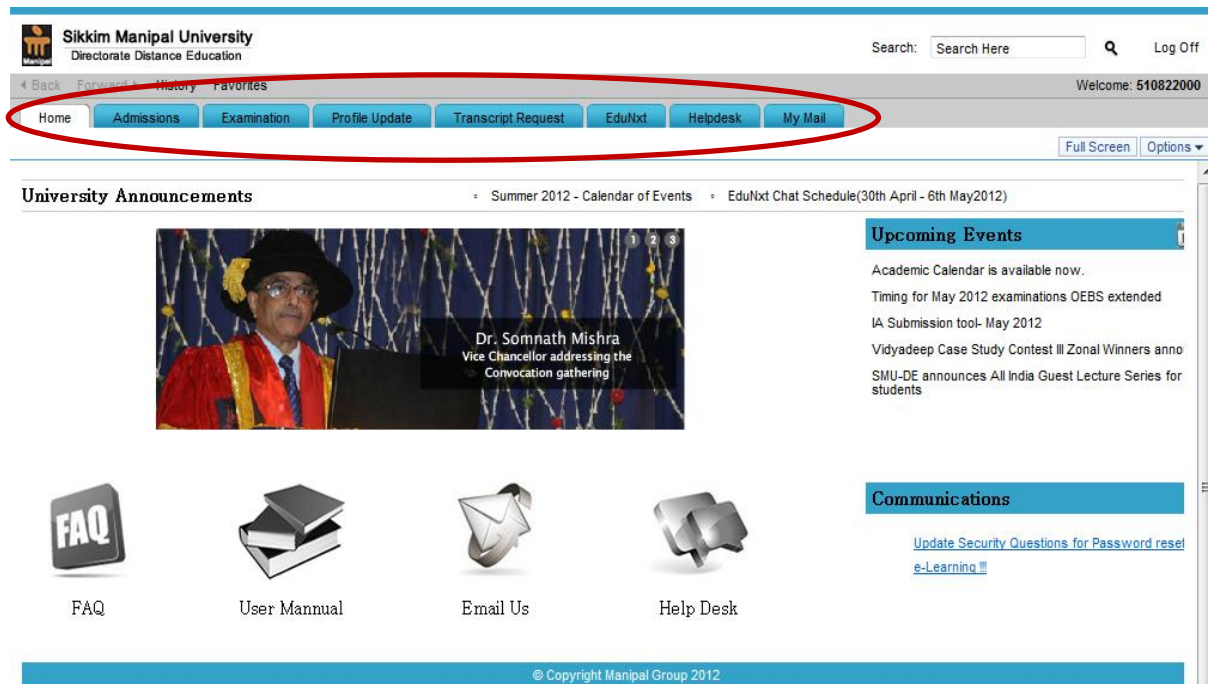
Manipal

Sikkim Manipal University
Directorate Distance Education

Search: Search Here Log Off

◂ Back Forward ▸ History Favorites

Welcome: 510822000

Home Admissions Examination Profile Update Transcript Request EduNxt Helpdesk My Mail

Full Screen Options ▾

University Announcements

▫ Summer 2012 - Calendar of Events ▫ EduNxt Chat Schedule(30th April - 6th May2012)

1 2 3

Dr. Somnath Mishra
Vice Chancellor addressing the Convocation gathering

Upcoming Events

Academic Calendar is available now.

Timing for May 2012 examinations OEBS extended

IA Submission tool- May 2012

Vidyadeep Case Study Contest III Zonal Winners anno

SMU-DE announces All India Guest Lecture Series for students

FAQ

FAQ

User Mannual

Email Us

Help Desk

Communications

Update Security Questions for Password reset

e-Learning !!!

© Copyright Manipal Group 2012